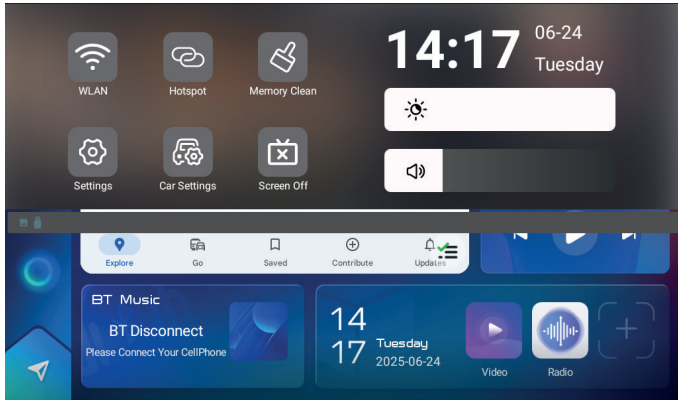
WLAN
Hotspot
Memory Clean
14:17
06-24
Tuesday
Settings
Car Settings
Screen Off
Explore
Go
Saved
Contribute
Updates
BT Music
BT Disconnect
Please Connect Your CellPhone
14
17
Tuesday
2025-06-24
Video
Radio